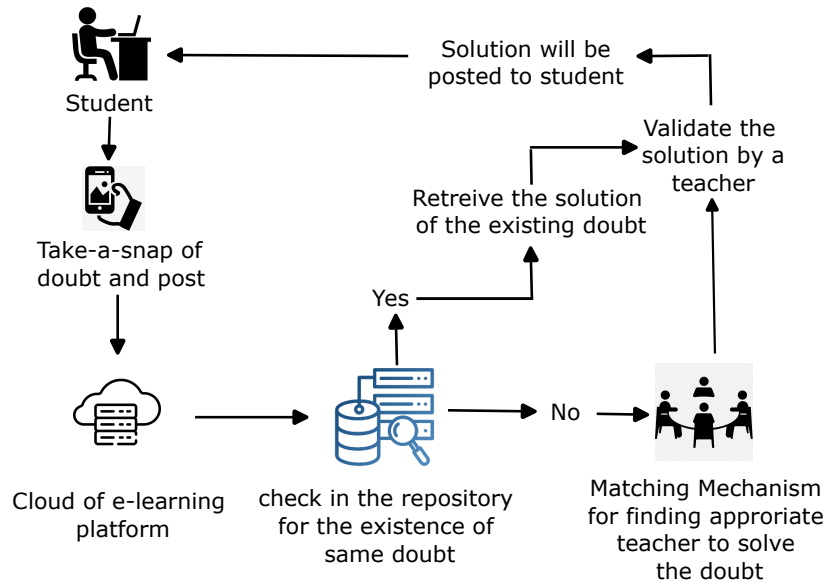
Student

Solution will be posted to student

Validate the solution by a teacher

Take-a-snap of doubt and post

Retreive the solution of the existing doubt

Yes

No

Cloud of e-learning platform

check in the repository for the existence of same doubt

Matching Mechanism for finding approriate teacher to solve the doubt